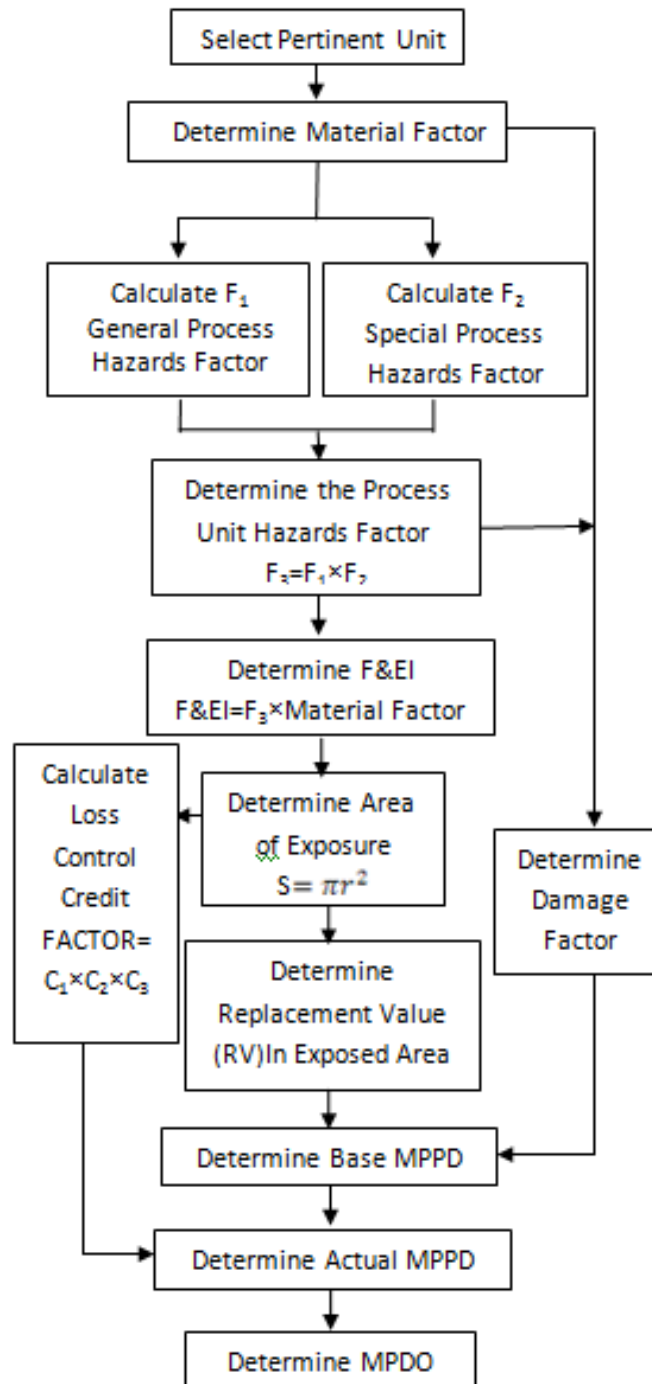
Select Pertinent Unit

Determine Material Factor

Calculate $F_1$ General Process Hazards Factor

Calculate $F_2$ Special Process Hazards Factor

Determine the Process Unit Hazards Factor $F_3=F_1\times F_2$

Determine F&EI F&EI=$F_3\times$Material Factor

Calculate Loss Control Credit FACTOR= $C_1\times C_2\times C_3$

Determine Area of Exposure $S=\pi r^2$

Determine Damage Factor

Determine Replacement Value (RV)In Exposed Area

Determine Base MPPD

Determine Actual MPPD

Determine MPDO